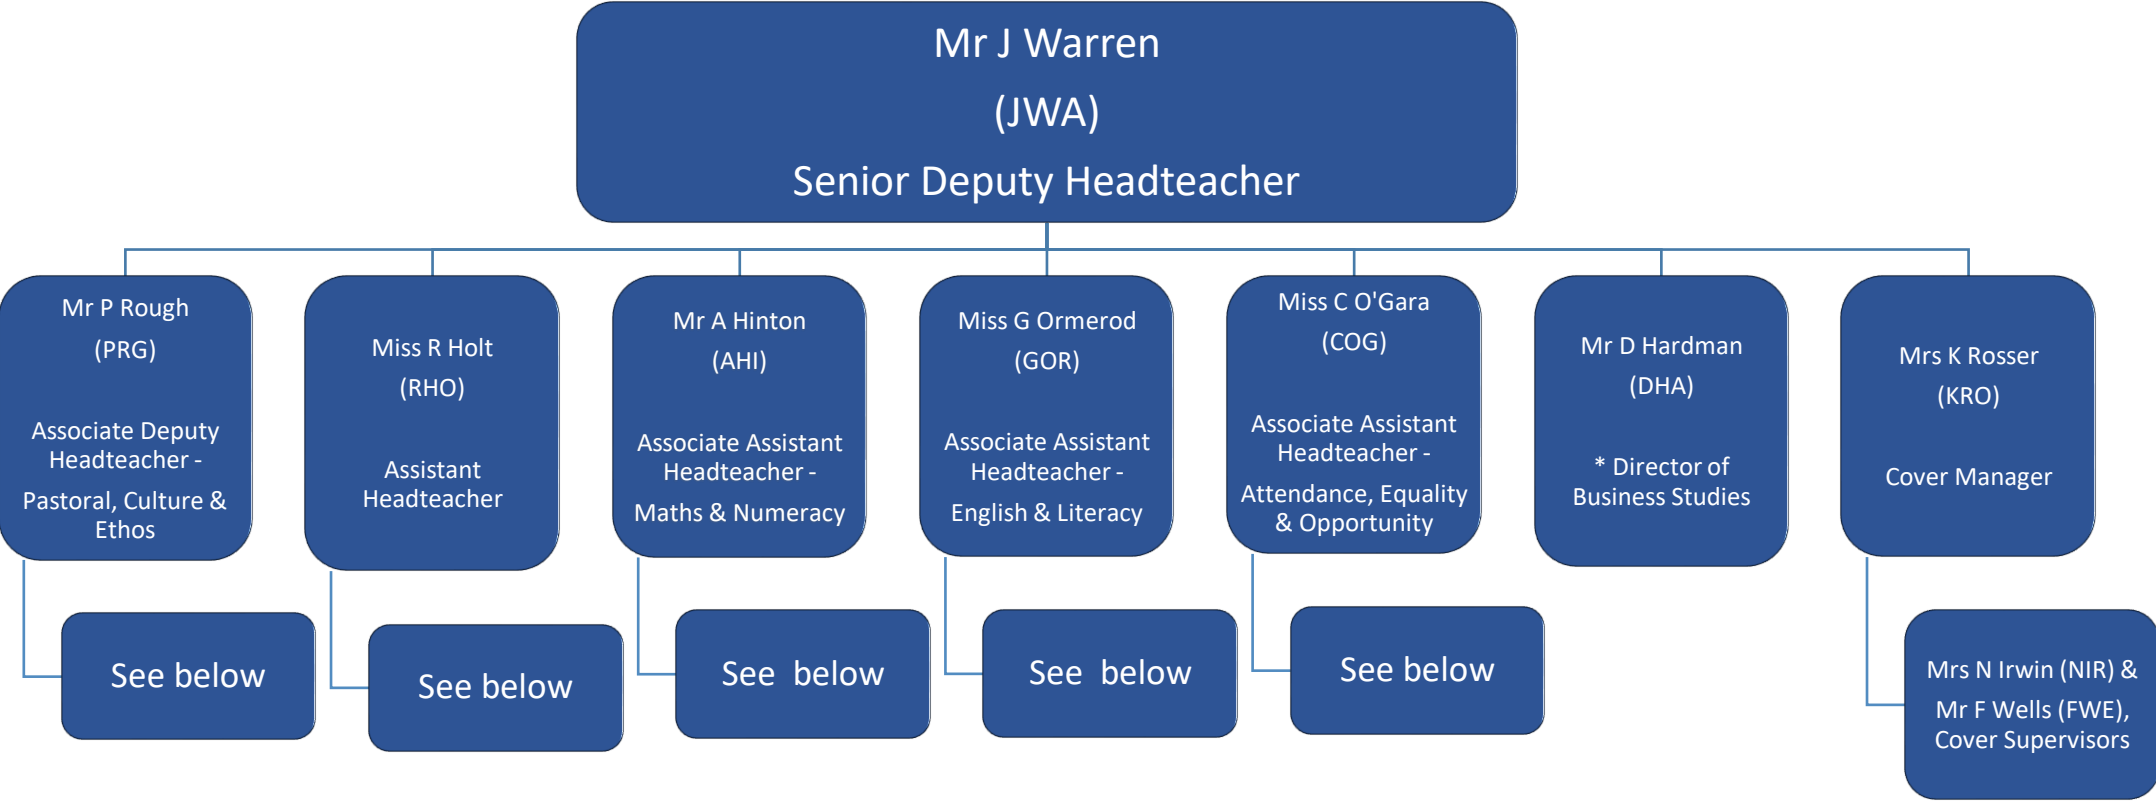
Mr J Warren
(JWA)
Senior Deputy Headteacher

Mr P Rough
(PRG)
Associate Deputy Headteacher - Pastoral, Culture & Ethos

See below

Miss R Holt
(RHO)
Assistant Headteacher

See below

Mr A Hinton
(AHI)
Associate Assistant Headteacher - Maths & Numeracy

See below

Miss G Ormerod
(GOR)
Associate Assistant Headteacher - English & Literacy

See below

Miss C O'Gara
(COG)
Associate Assistant Headteacher - Attendance, Equality & Opportunity

See below

Mr D Hardman
(DHA)
* Director of Business Studies

Mrs K Rosser
(KRO)
Cover Manager

Mrs N Irwin (NIR) & Mr F Wells (FWE), Cover Supervisors